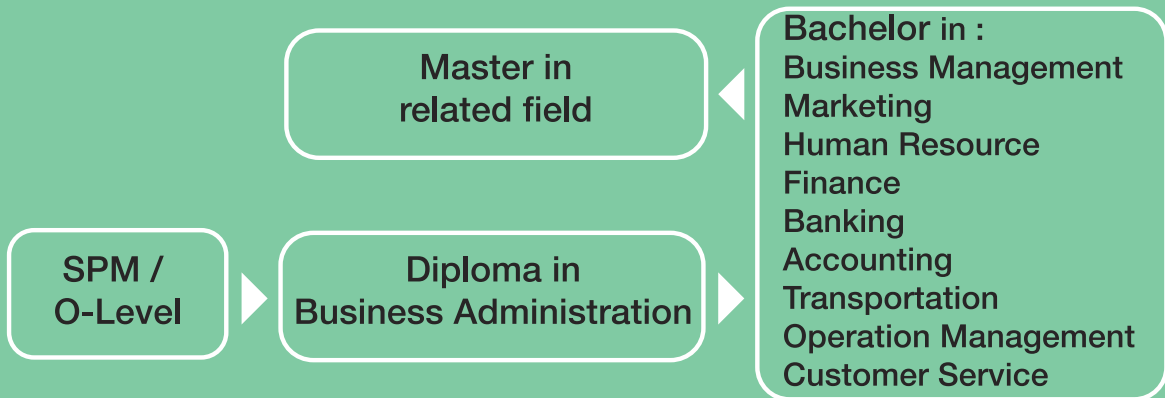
SPM /
O-Level

Diploma in
Business Administration

Bachelor in :
Business Management
Marketing
Human Resource
Finance
Banking
Accounting
Transportation
Operation Management
Customer Service

Master in
related field